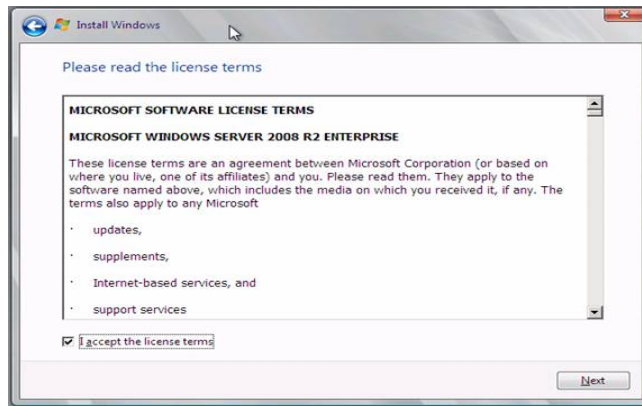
Install Windows

Please read the license terms

MICROSOFT SOFTWARE LICENSE TERMS

MICROSOFT WINDOWS SERVER 2008 R2 ENTERPRISE

These license terms are an agreement between Microsoft Corporation (or based on where you live, one of its affiliates) and you. Please read them. They apply to the software named above, which includes the media on which you received it, if any. The terms also apply to any Microsoft

· updates,

· supplements,

· Internet-based services, and

· support services

I accept the license terms

Next